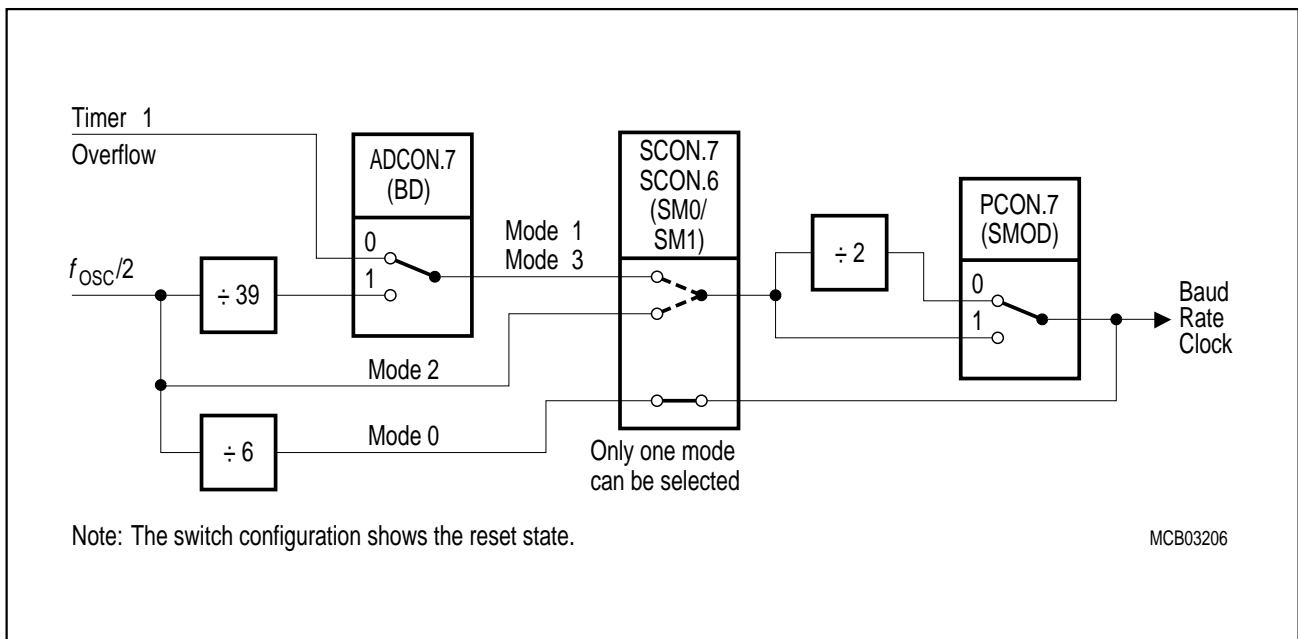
Timer 1
Overflow

ADCON.7
(BD)

0
1

Mode 1
Mode 3

SCON.7
SCON.6
(SM0/
SM1)

$\div 2$

PCON.7
(SMOD)

0
1

$f_{OSC}/2$

$\div 39$

Baud
Rate
Clock

Mode 2

$\div 6$

Mode 0

Only one mode
can be selected

Note: The switch configuration shows the reset state.

MCB03206